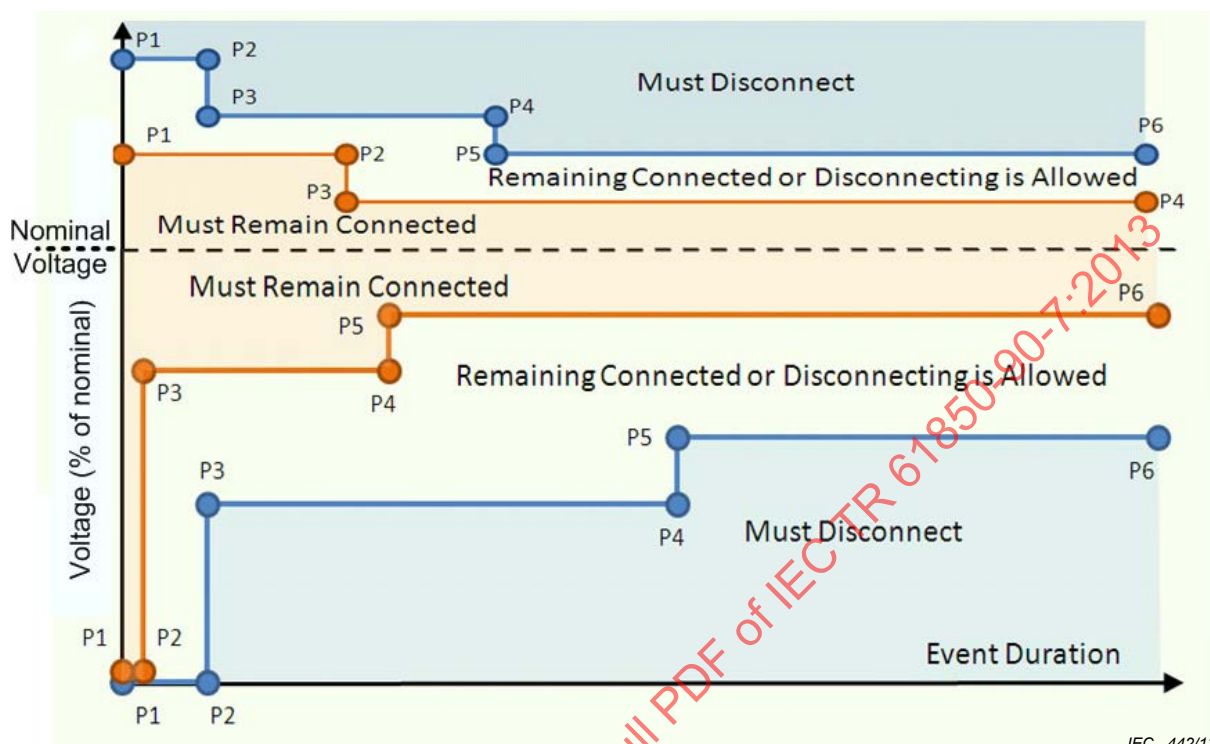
P1 P2 P3 Must Disconnect P4 P5 P6

P1 P2 P3 Remaining Connected or Disconnecting is Allowed P4

Nominal Voltage

Must Remain Connected

Must Remain Connected

P6 P5

P3 P4 Remaining Connected or Disconnecting is Allowed

P5 P6

P3

P4 Must Disconnect

Voltage (% of nominal)

P1 P2

Event Duration

P1 P2

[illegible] PDF of IEC TR 61850-90-7:2013

IEC 442/1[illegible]